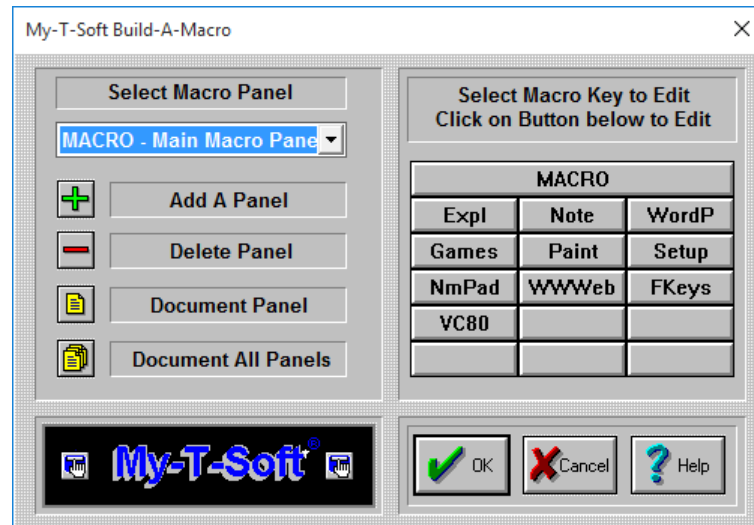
My-T-Soft Build-A-Macro

×

Select Macro Panel

MACRO - Main Macro Pane

Add A Panel

Delete Panel

Document Panel

Document All Panels

Select Macro Key to Edit
Click on Button below to Edit

| MACRO | | |
|---|---|---|
| Expl | Note | WordP |
| Games | Paint | Setup |
| NmPad | WWWeb | FKeys |
| VC80 | | |
| | | |

My-T-Soft®

OK

Cancel

Help